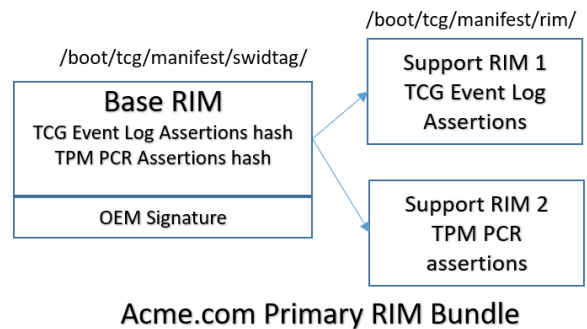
/boot/tcg/manifest/swidtag/

Base RIM
TCG Event Log Assertions hash
TPM PCR Assertions hash

OEM Signature

/boot/tcg/manifest/rim/

Support RIM 1
TCG Event Log Assertions

Support RIM 2
TPM PCR assertions

Acme.com Primary RIM Bundle